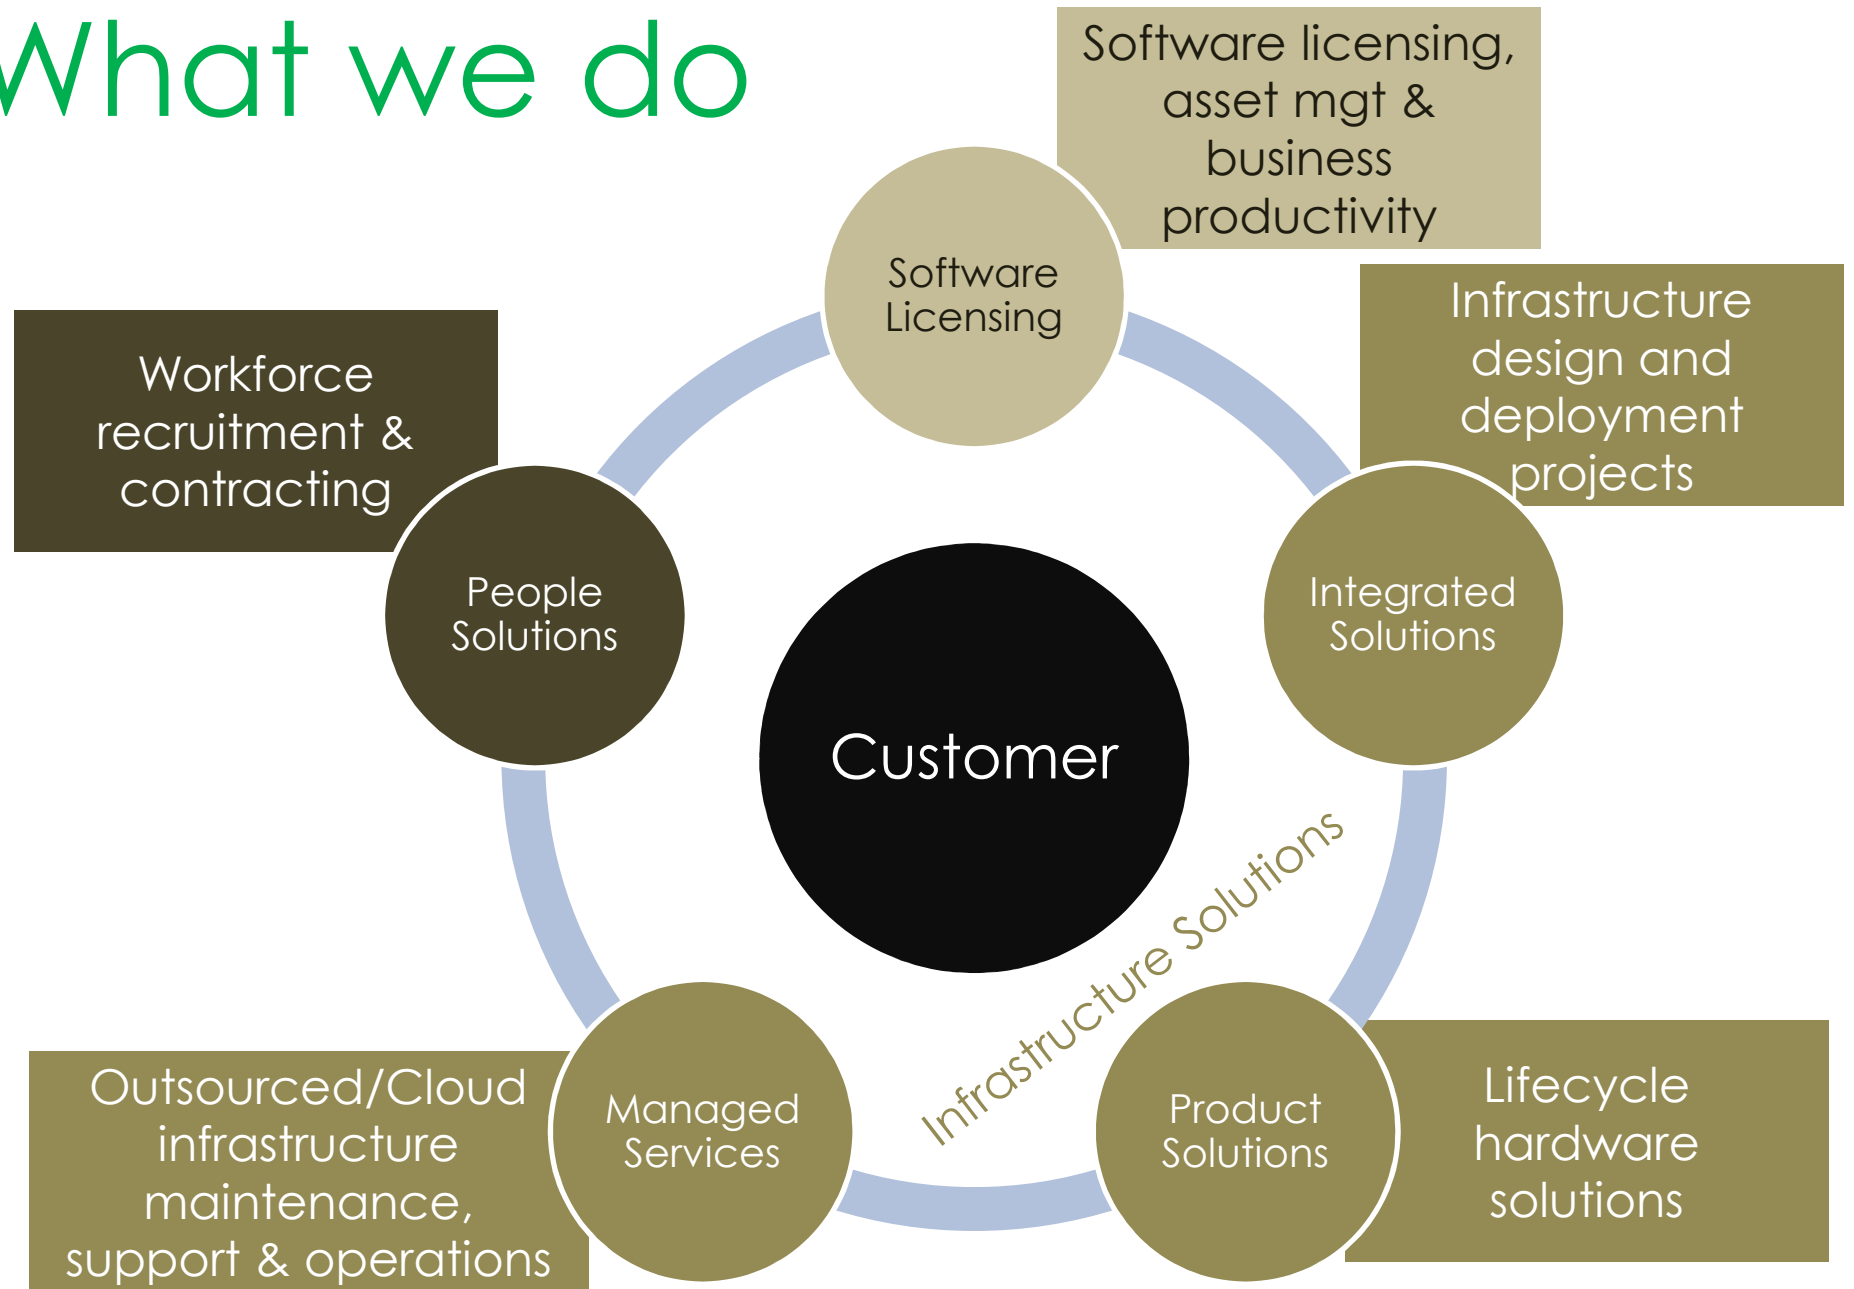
What we do

Software licensing, asset mgt & business productivity

Software Licensing

Infrastructure design and deployment projects

Workforce recruitment & contracting

People Solutions

Customer

Integrated Solutions

Infrastructure Solutions

Outsourced/Cloud infrastructure maintenance, support & operations

Managed Services

Product Solutions

Lifecycle hardware solutions